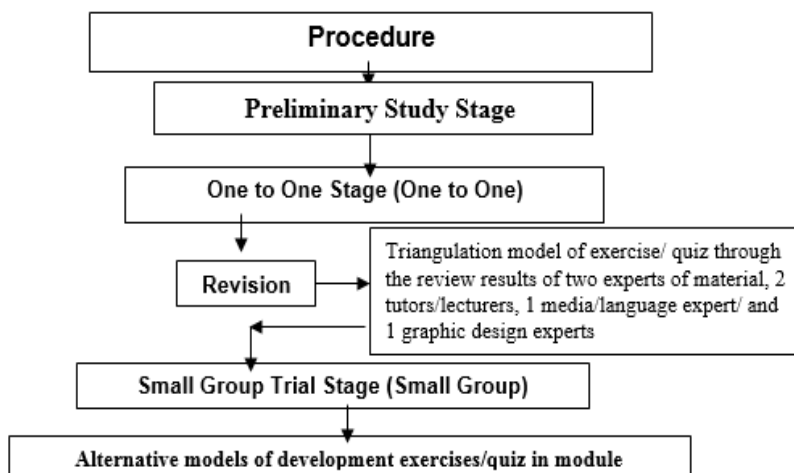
Procedure

Preliminary Study Stage

One to One Stage (One to One)

Revision

Triangulation model of exercise/ quiz through the review results of two experts of material, 2 tutors/lecturers, 1 media/language expert/ and 1 graphic design experts

Small Group Trial Stage (Small Group)

Alternative models of development exercises/quiz in module